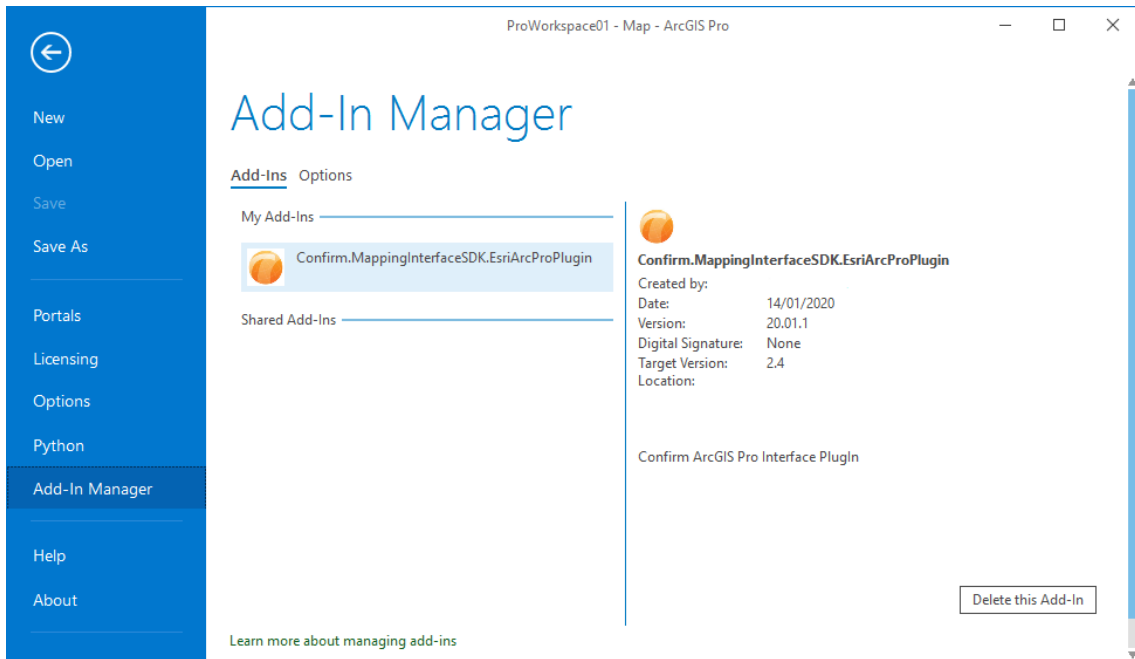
ProWorkspace01 - Map - ArcGIS Pro

New
Open
Save
Save As
Portals
Licensing
Options
Python
Add-In Manager
Help
About

Add-In Manager

Add-Ins Options

My Add-Ins

Confirm.MappingInterfaceSDK.EsriArcProPlugin

Shared Add-Ins

Confirm.MappingInterfaceSDK.EsriArcProPlugin
Created by:
Date: 14/01/2020
Version: 20.01.1
Digital Signature: None
Target Version: 2.4
Location:

Confirm ArcGIS Pro Interface PlugIn

Delete this Add-In

Learn more about managing add-ins